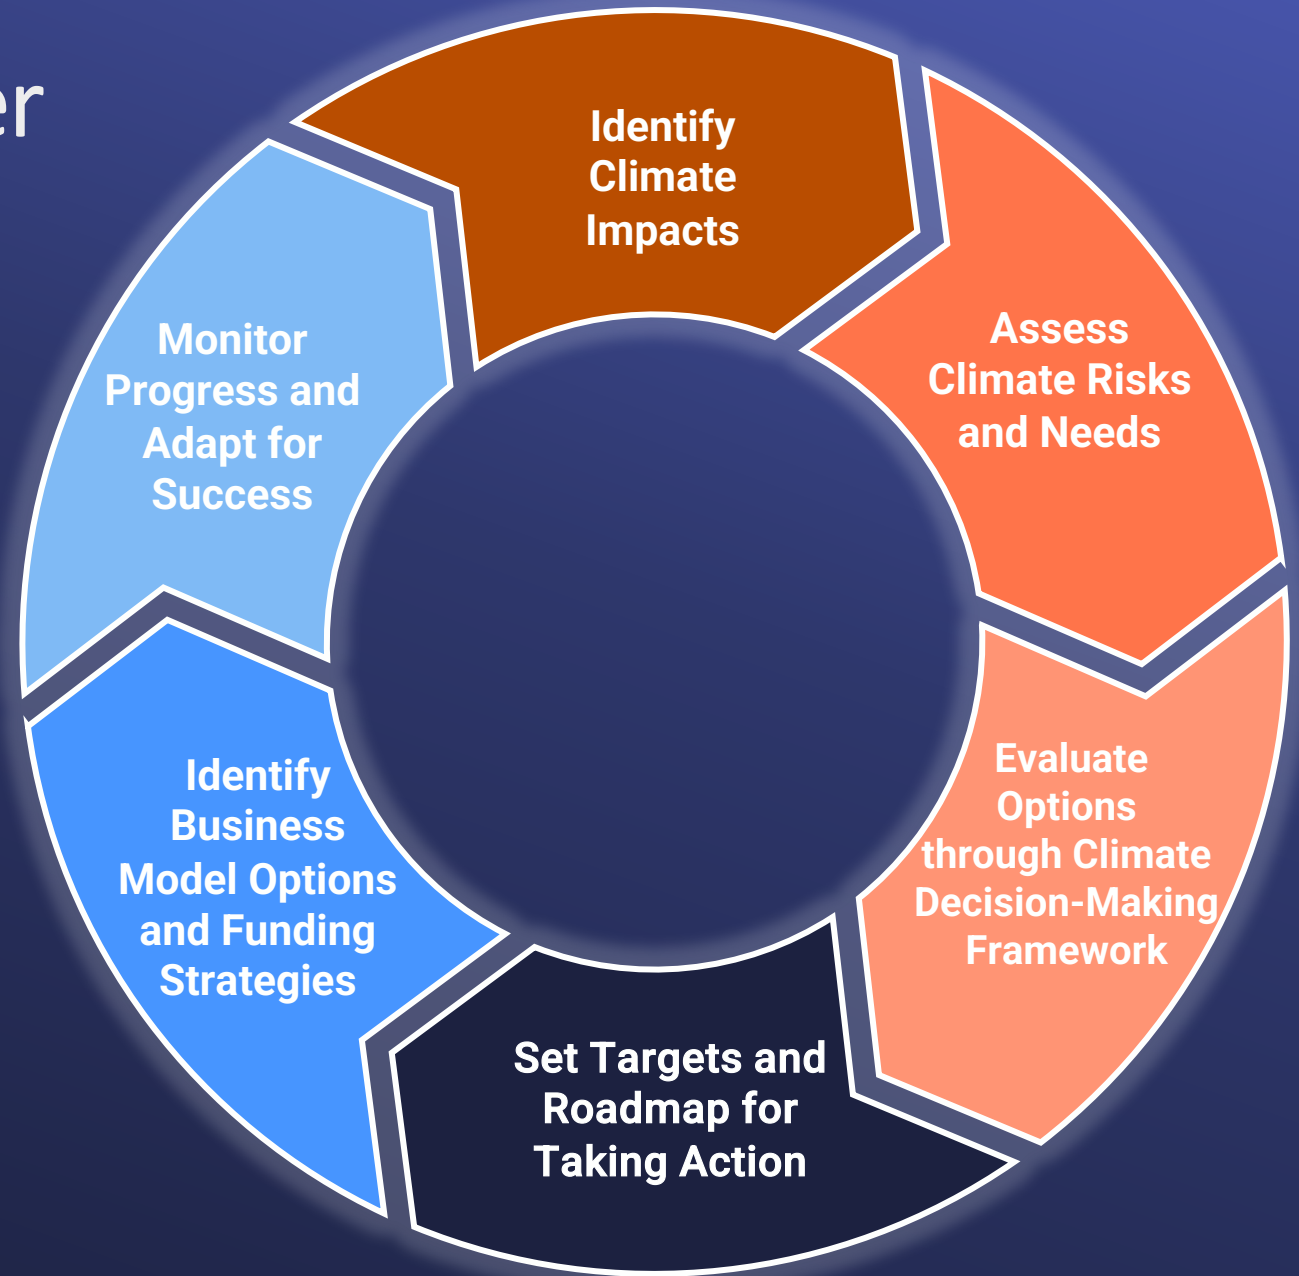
er

Identify Climate Impacts

Assess Climate Risks and Needs

Evaluate Options through Climate Decision-Making Framework

Set Targets and Roadmap for Taking Action

Identify Business Model Options and Funding Strategies

Monitor Progress and Adapt for Success